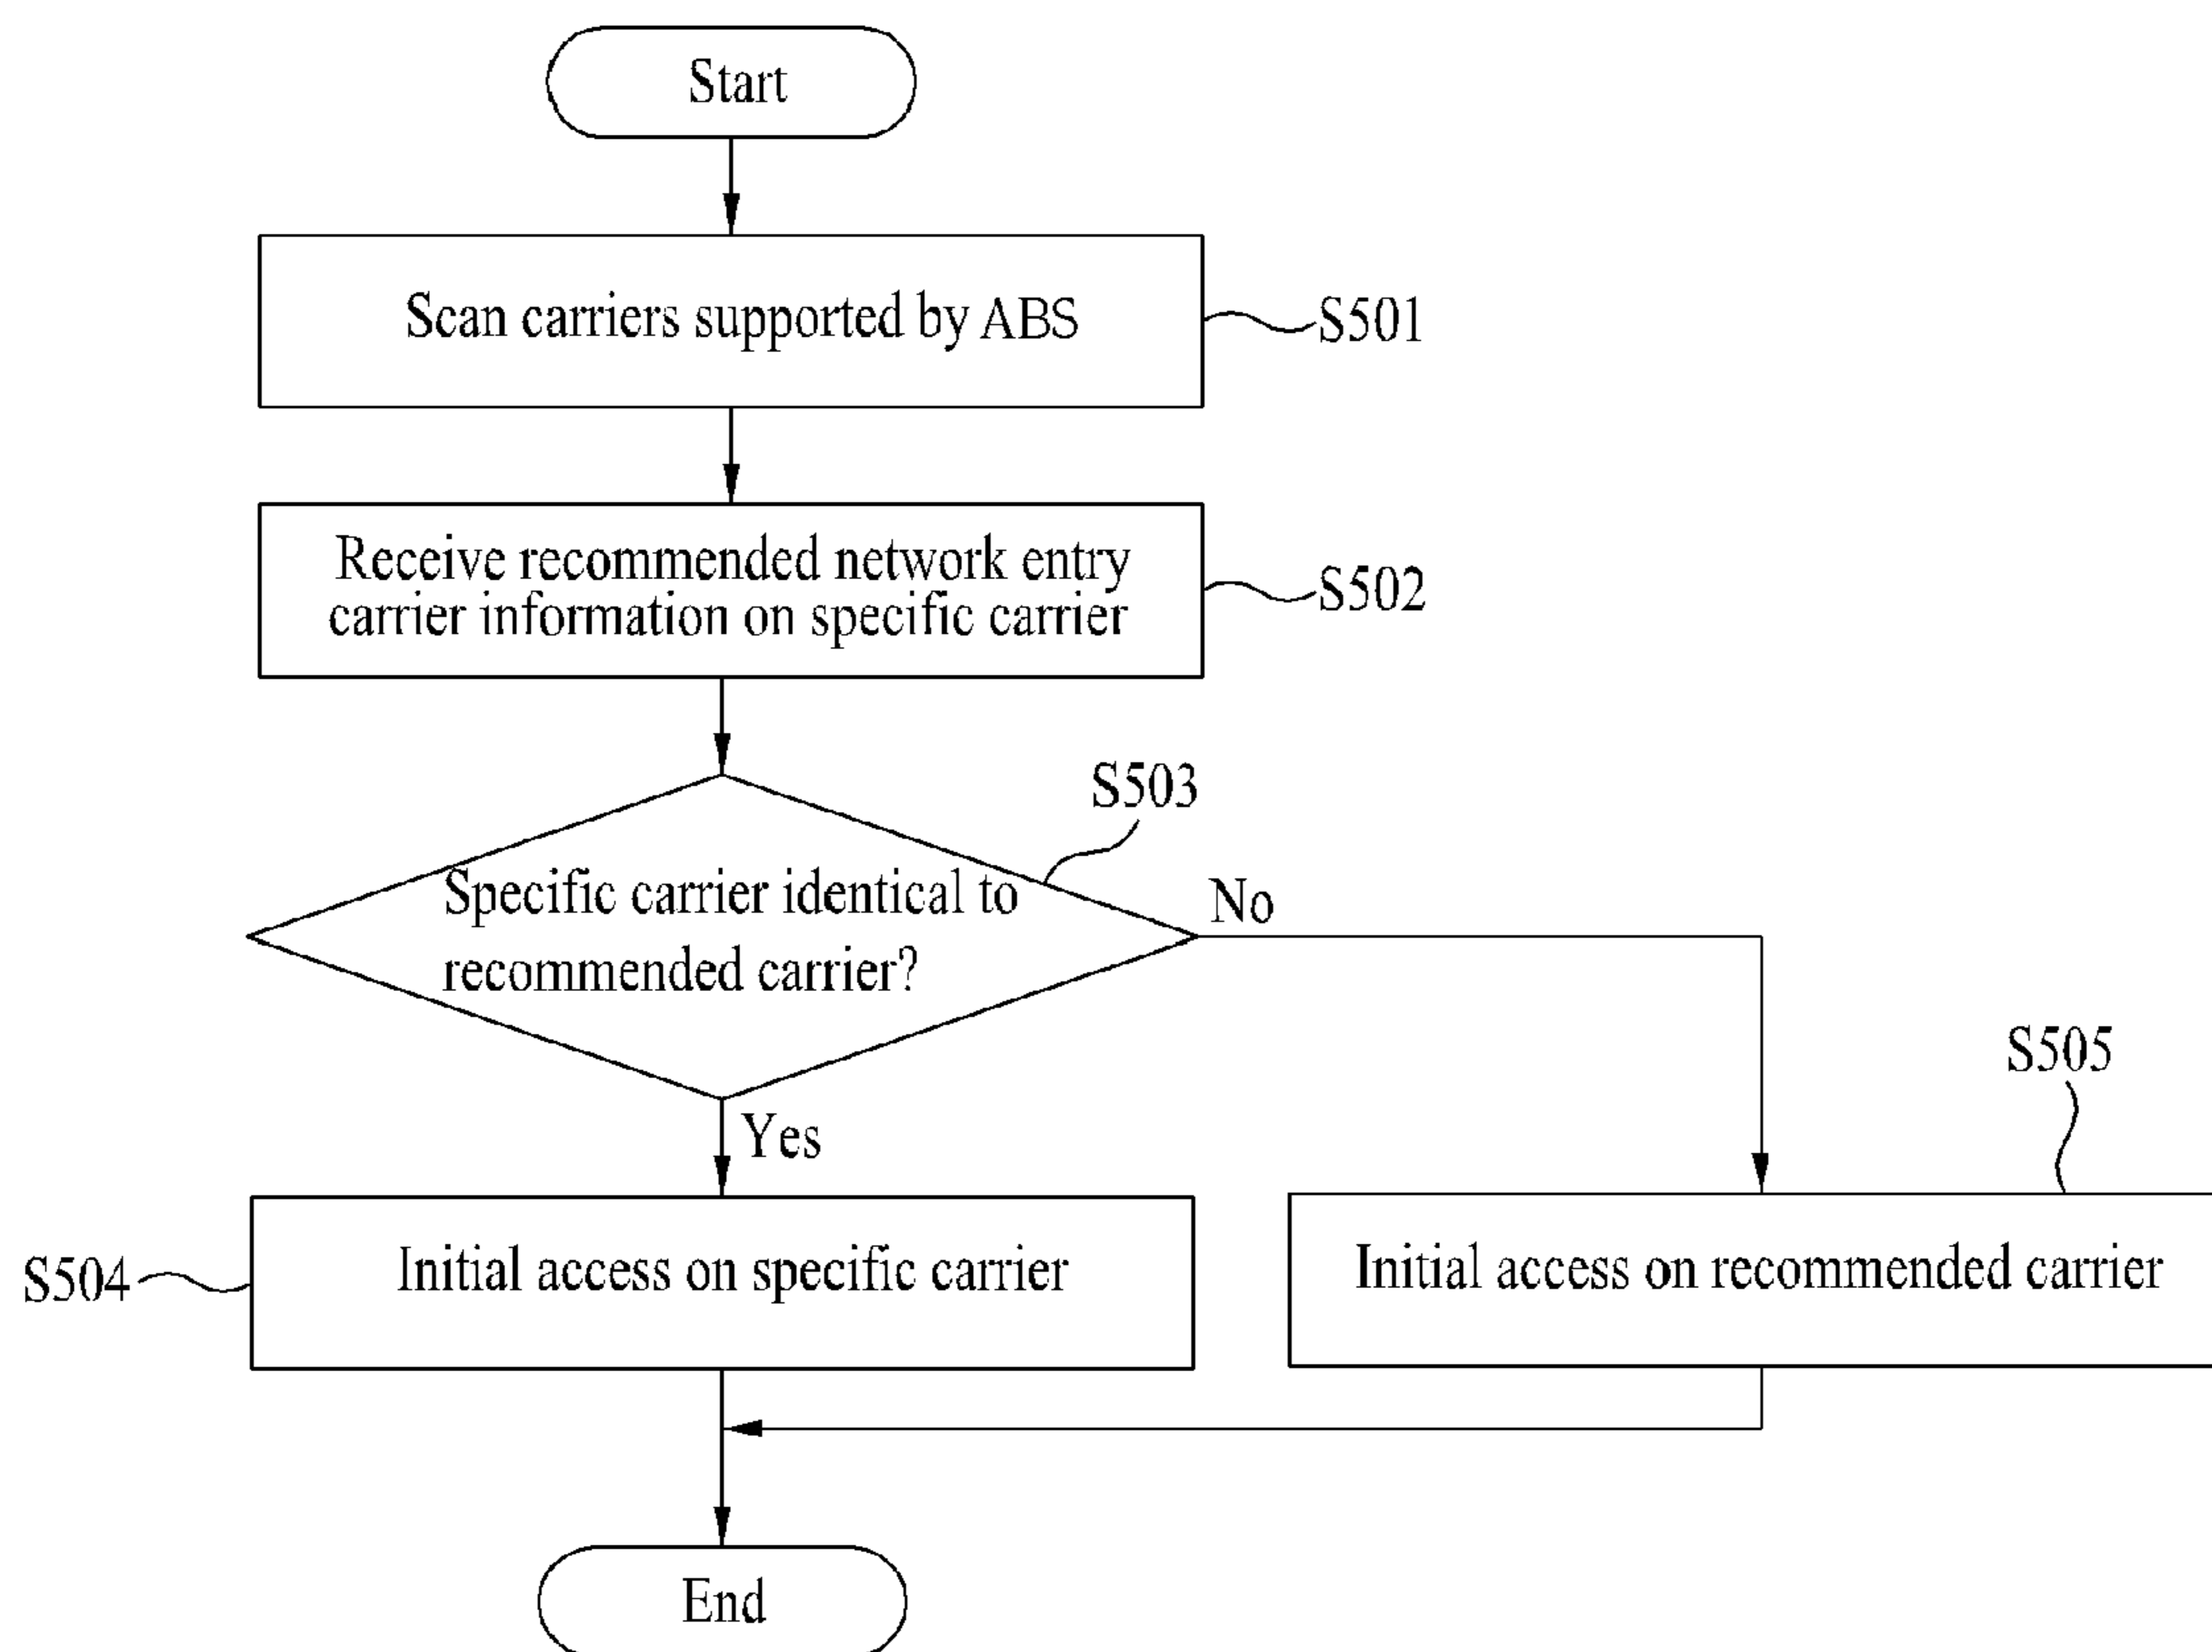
Start

Scan carriers supported by ABS

S501

Receive recommended network entry carrier information on specific carrier

S502

S503

Specific carrier identical to recommended carrier?

No

Yes

S505

S504

Initial access on specific carrier

Initial access on recommended carrier

End